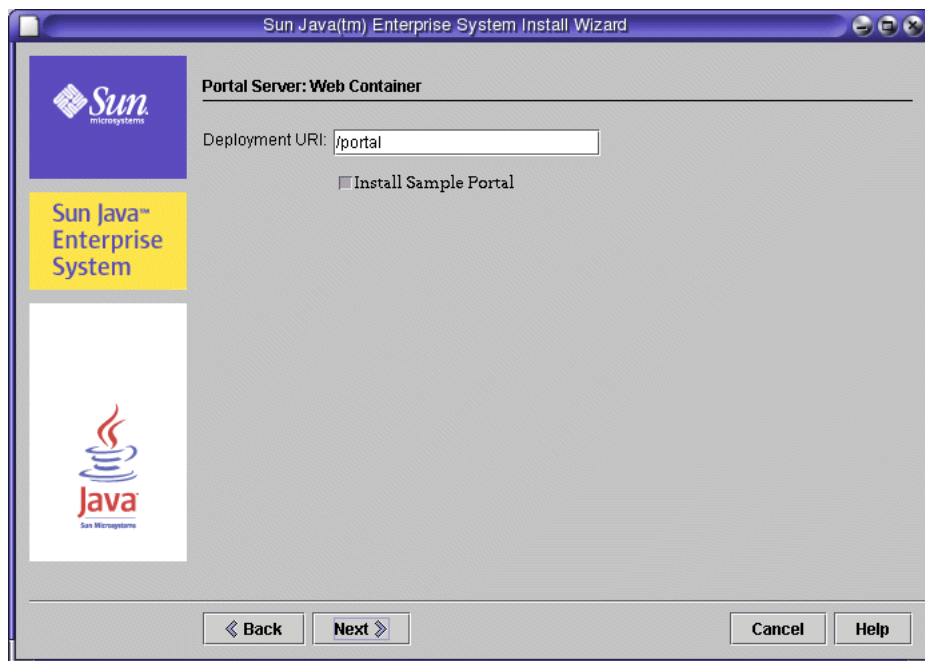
Sun Java(tm) Enterprise System Install Wizard

Sun microsystems

Sun Java™ Enterprise System

Java
Sun Microsystems

Portal Server: Web Container

Deployment URI: /portal

Install Sample Portal

≪ Back

Next ≫

Cancel

Help